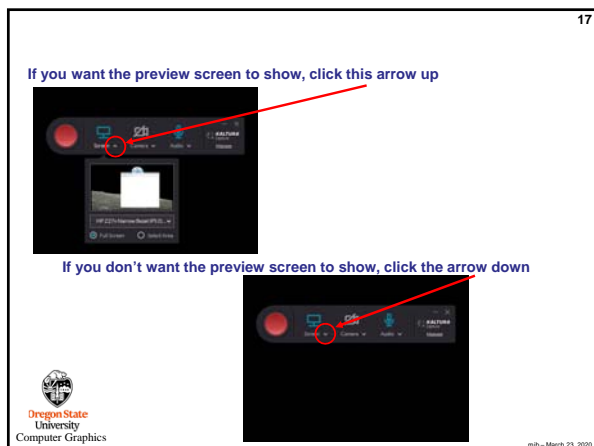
17

If you want the preview screen to show, click this arrow up

Screen Camera Audio KALTURA Manage

HP Z27n Narrow Bezel IPS Di...

Full Screen Select Area

If you don't want the preview screen to show, click the arrow down

Screen Camera Audio KALTURA Manage

Oregon State University Computer Graphics

mjb – March 23, 2020